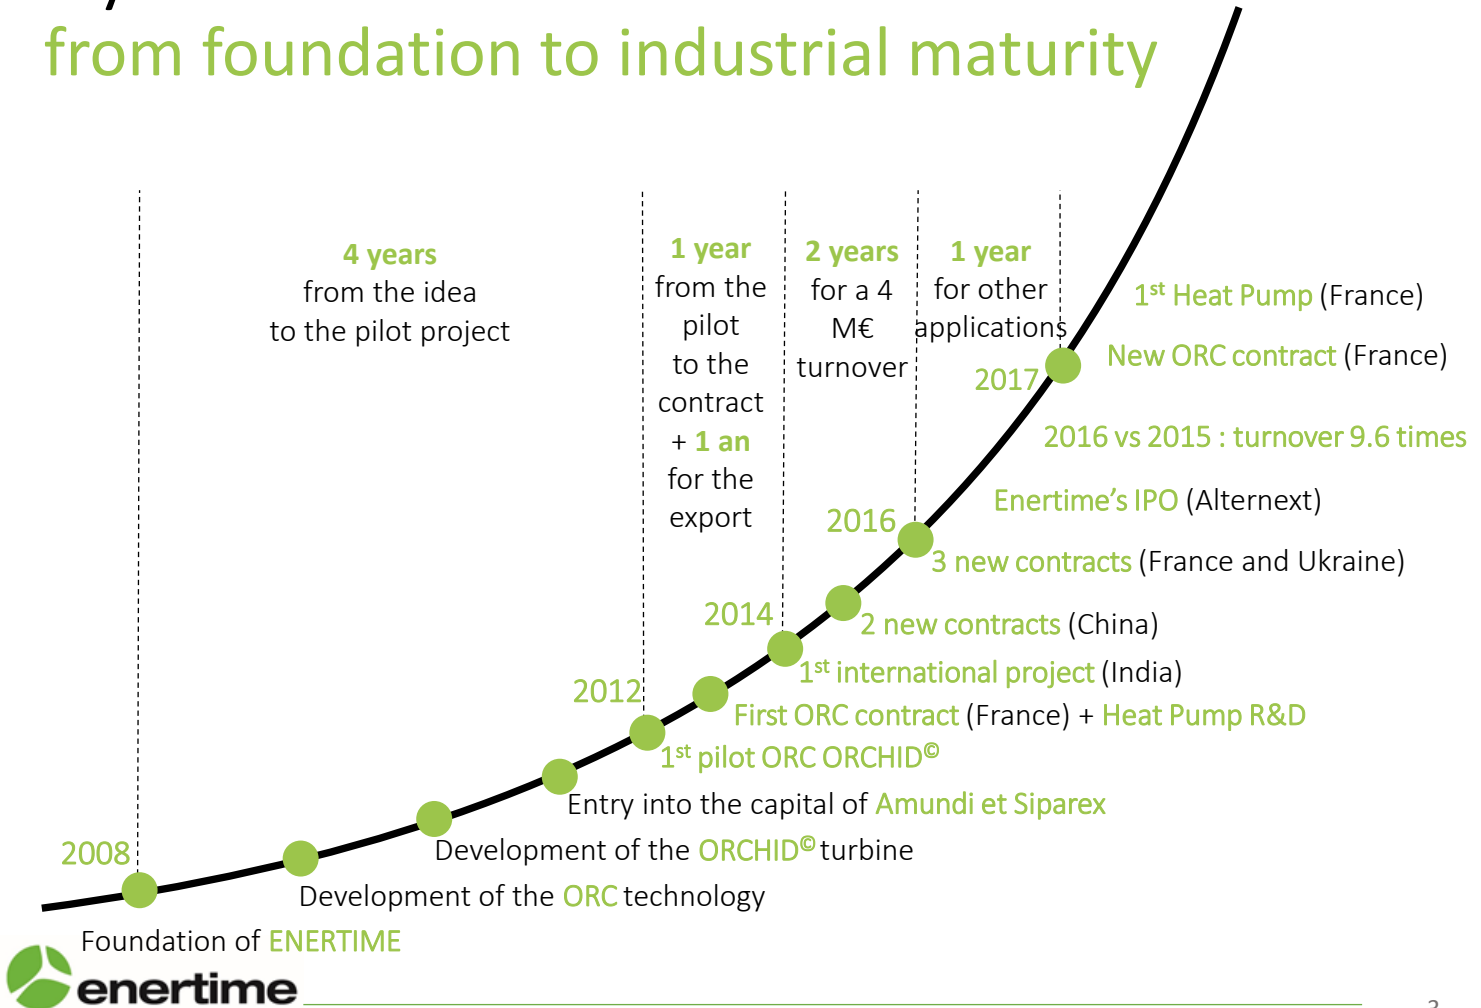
from foundation to industrial maturity

4 years
from the idea
to the pilot project

1 year
from the pilot
to the contract
+ 1 an
for the export

2 years
for a 4 M€ turnover

1 year
for other applications

$1^{st}$ Heat Pump (France)
New ORC contract (France)
2017
2016 vs 2015 : turnover 9.6 times
Enertime's IPO (Alternext)
2016
3 new contracts (France and Ukraine)
2 new contracts (China)
2014
$1^{st}$ international project (India)
2012
First ORC contract (France) + Heat Pump R&D
$1^{st}$ pilot ORC ORCHID©
Entry into the capital of Amundi et Siparex
2008
Development of the ORCHID© turbine
Development of the ORC technology
Foundation of ENERTIME

enertime